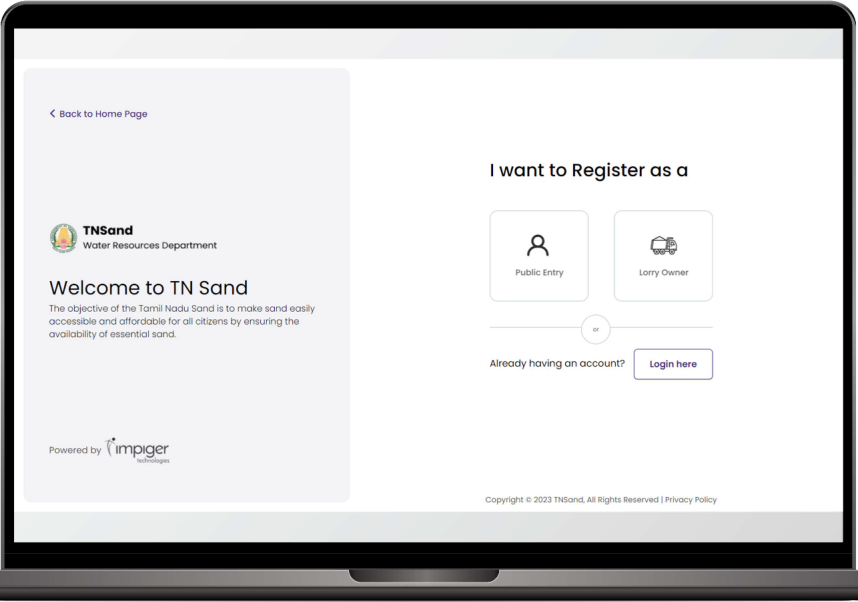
< Back to Home Page

TNSand
Water Resources Department

Welcome to TN Sand
The objective of the Tamil Nadu Sand is to make sand easily accessible and affordable for all citizens by ensuring the availability of essential sand.

Powered by impiger technologies

I want to Register as a

Public Entry

Lorry Owner

or

Already having an account?

Login here

Copyright © 2023 TNSand, All Rights Reserved | Privacy Policy